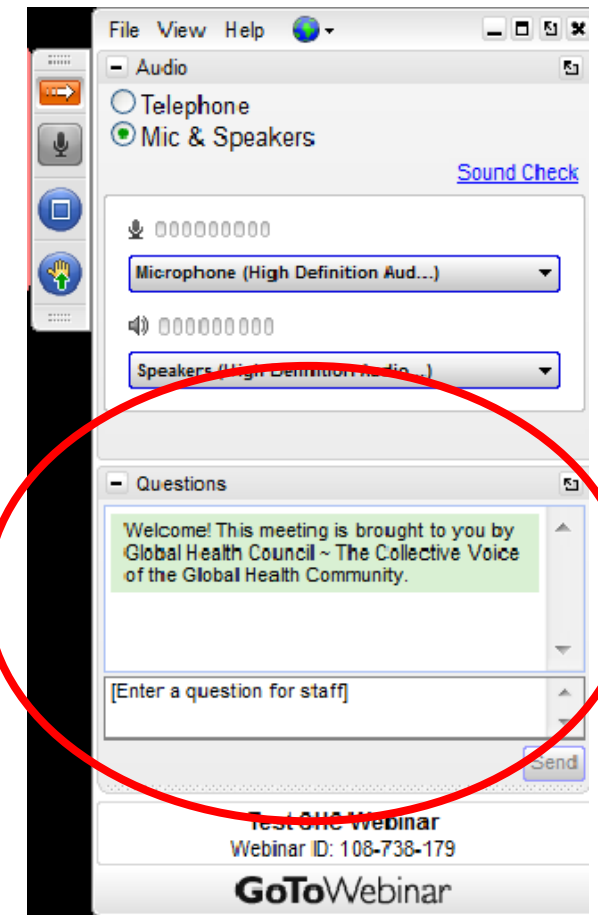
File View Help

Audio

Telephone

Mic & Speakers

Sound Check

Microphone (High Definition Aud...)

Speakers (High Definition Audio...)

Questions

Welcome! This meeting is brought to you by Global Health Council ~ The Collective Voice of the Global Health Community.

[Enter a question for staff]

Send

Test GHC Webinar
Webinar ID: 108-738-179

GoToWebinar